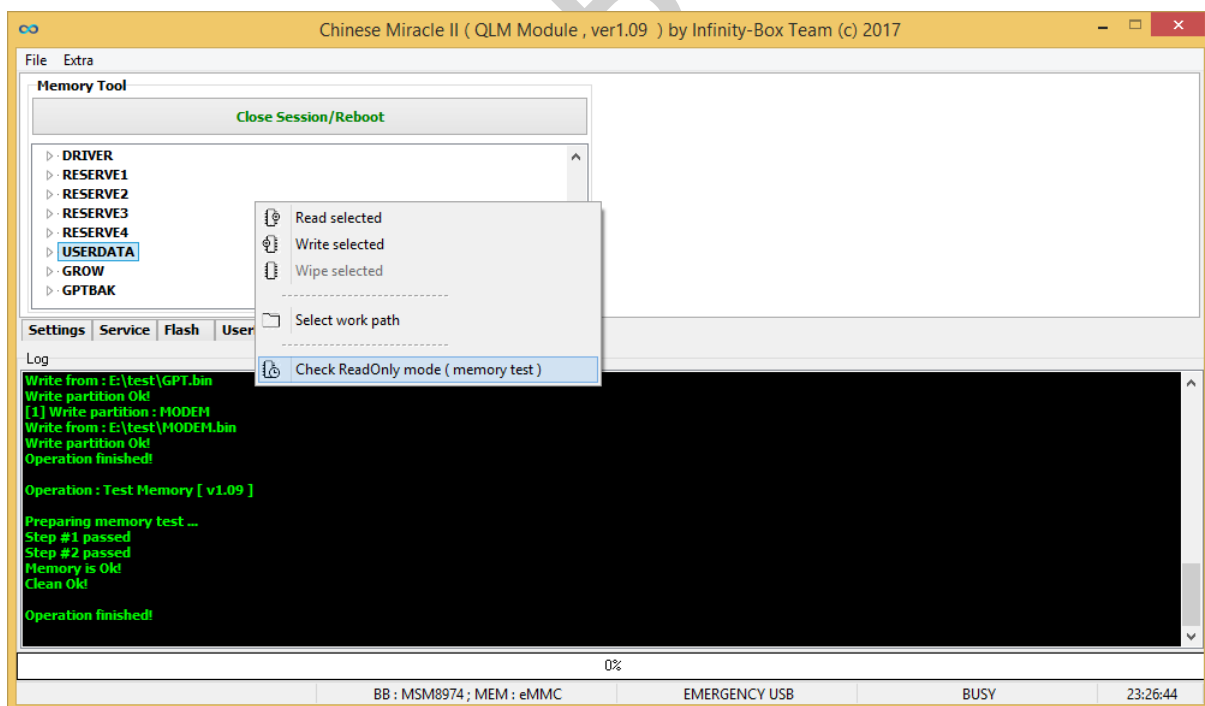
Chinese Miracle II ( QLM Module , ver1.09 ) by Infinity-Box Team (c) 2017

File Extra

Memory Tool

Close Session/Reboot

DRIVER
RESERVE1
RESERVE2
RESERVE3
RESERVE4
USERDATA
GROW
GPTBAK

Read selected
Write selected
Wipe selected
Select work path
Check ReadOnly mode ( memory test )

Settings | Service | Flash | User

Log

Write from : E:\test\GPT.bin
Write partition Ok!
[1] Write partition : MODEM
Write from : E:\test\MODEM.bin
Write partition Ok!
Operation finished!

Operation : Test Memory [ v1.09 ]

Preparing memory test ...
Step #1 passed
Step #2 passed
Memory is Ok!
Clean Ok!

Operation finished!

0%

| BB : MSM8974 ; MEM : eMMC | EMERGENCY USB | BUSY | 23:26:44 |